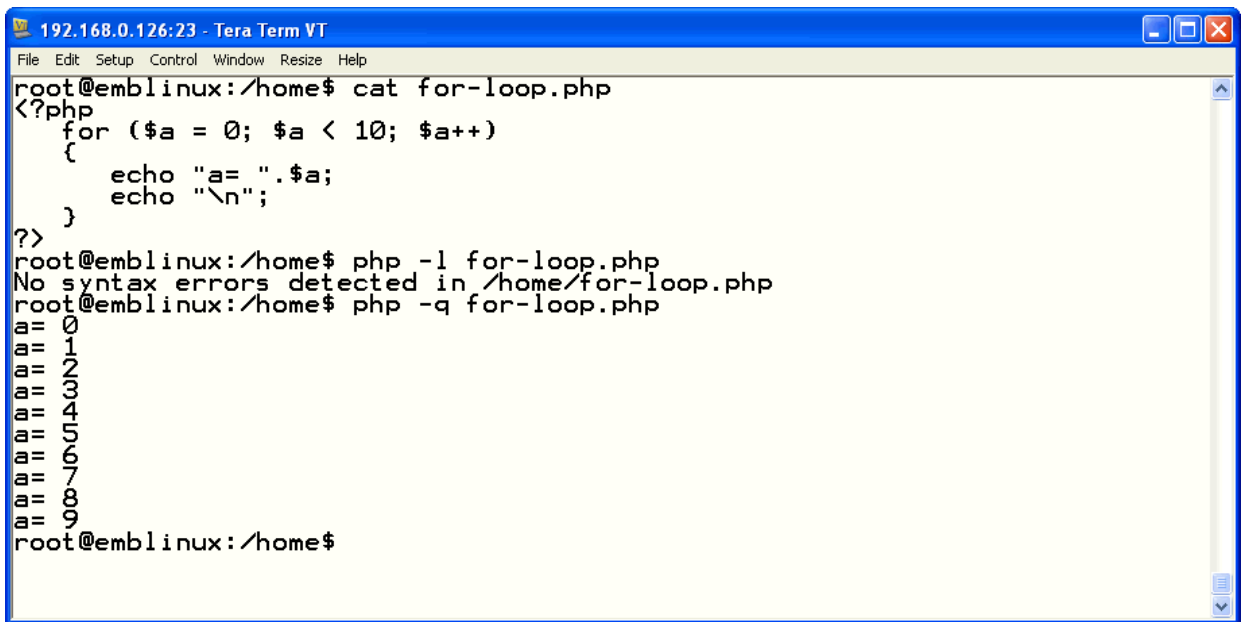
192.168.0.126:23 - Tera Term VT

File Edit Setup Control Window Resize Help

root@emblinux:/home$ cat for-loop.php
<?php
   for ($a = 0; $a < 10; $a++)
   {
      echo "a= ".$a;
      echo "\n";
   }
?>
root@emblinux:/home$ php -l for-loop.php
No syntax errors detected in /home/for-loop.php
root@emblinux:/home$ php -q for-loop.php
a= 0
a= 1
a= 2
a= 3
a= 4
a= 5
a= 6
a= 7
a= 8
a= 9
root@emblinux:/home$